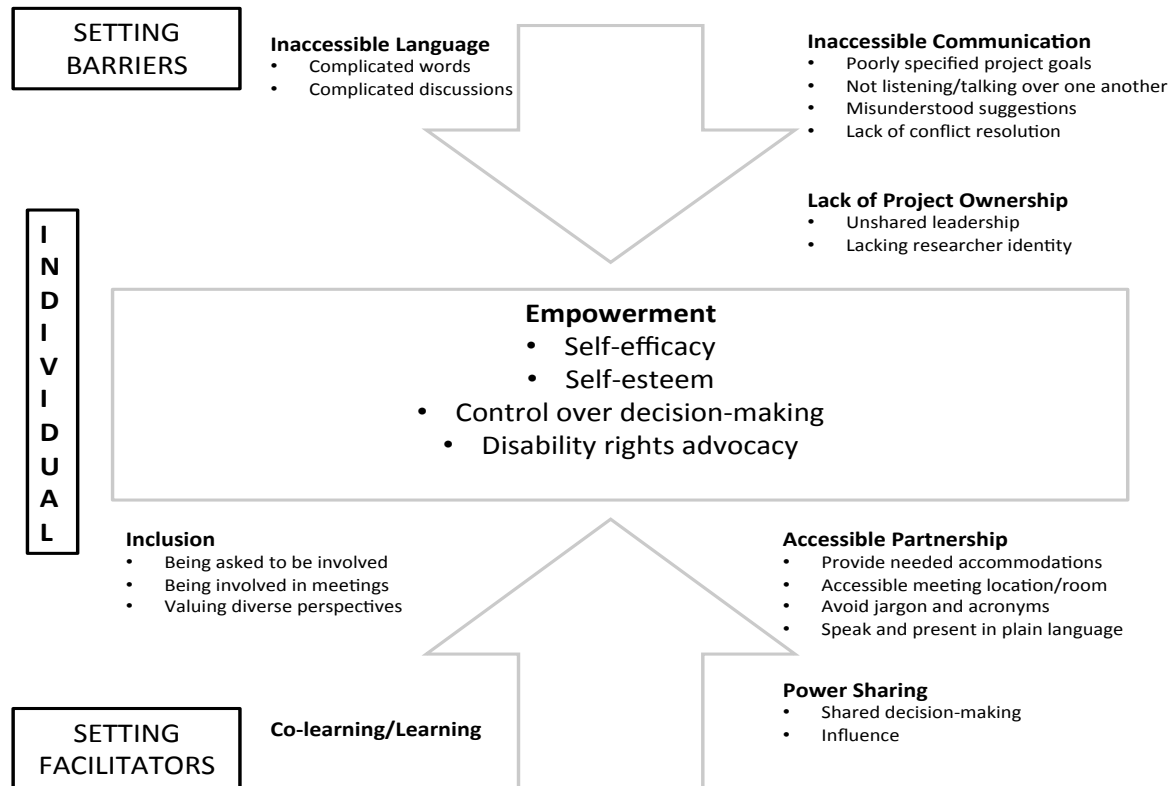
SETTING BARRIERS

Inaccessible Language
• Complicated words
• Complicated discussions

Inaccessible Communication
• Poorly specified project goals
• Not listening/talking over one another
• Misunderstood suggestions
• Lack of conflict resolution

Lack of Project Ownership
• Unshared leadership
• Lacking researcher identity

I N D I V I D U A L

Empowerment
• Self-efficacy
• Self-esteem
• Control over decision-making
• Disability rights advocacy

Inclusion
• Being asked to be involved
• Being involved in meetings
• Valuing diverse perspectives

Accessible Partnership
• Provide needed accommodations
• Accessible meeting location/room
• Avoid jargon and acronyms
• Speak and present in plain language

Power Sharing
• Shared decision-making
• Influence

SETTING FACILITATORS

Co-learning/Learning